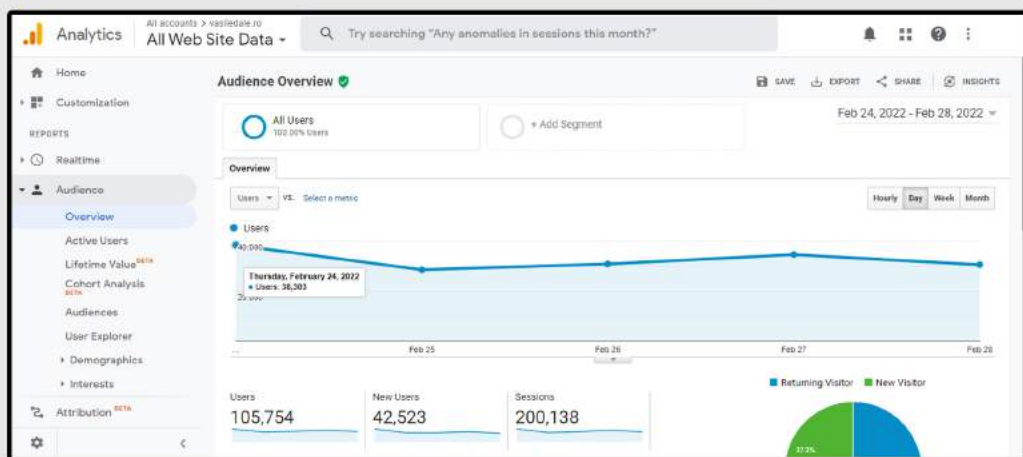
Analytics All accounts > vasiledale.ro All Web Site Data

Try searching "Any anomalies in sessions this month?"

Home
Customization
REPORTS
Realtime
Audience
Overview
Active Users
Lifetime Value BETA
Cohort Analysis BETA
Audiences
User Explorer
Demographics
Interests
Attribution BETA

Audience Overview

SAVE EXPORT SHARE INSIGHTS

All Users
100.00% Users

+ Add Segment

Feb 24, 2022 - Feb 28, 2022

Overview

Users vs. Select a metric

Hourly Day Week Month

Users
40,000
Thursday, February 24, 2022
Users: 38,303
20,000

Feb 25 Feb 26 Feb 27 Feb 28

Users
105,754

New Users
42,523

Sessions
200,138

Returning Visitor New Visitor

37.2%